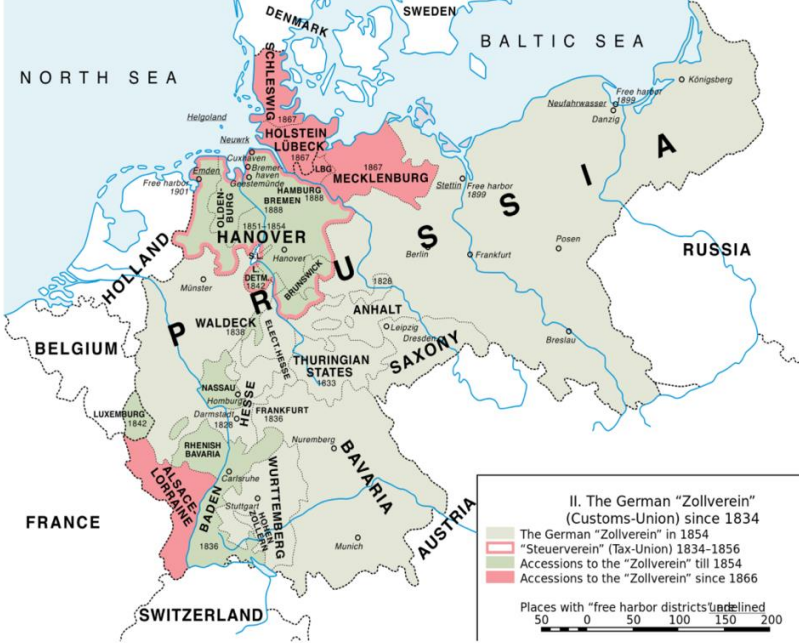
DENMARK
SWEDEN
BALTIC SEA
NORTH SEA
SCHLESWIG
1867
Königsberg
Free harbor 1899
Neufahrwasser
Danzig
Helgoland
Neuwerk
HOLSTEIN
LÜBECK
1867
LBG
1867
MECKLENBURG
Cuxhaven
Bremerhaven
Geestemünde
Emden
Free harbor 1901
HAMBURG 1888
BREMEN 1888
Stettin
Free harbor 1899
OLDENBURG
HANOVER
1851–1854
Hanover
S.L.
DETM. 1842
BRUNSWICK
Berlin
Frankfurt
Posen
RUSSIA
P
R
U
S
S
I
A
HOLLAND
Münster
1828
ANHALT
WALDECK 1838
ELECT. HESSE
Leipzig
Dresden
Breslau
BELGIUM
THURINGIAN STATES 1833
SAXONY
NASSAU
Homburg
HESSE
Darmstadt 1828
FRANKFURT 1836
LUXEMBURG 1842
RHENISH BAVARIA
Nuremberg
BAVARIA
ALSACE-LORRAINE
Carlsruhe
Stuttgart
BADEN
HOHENZOLLERN
WURTTEMBERG
1836
Munich
FRANCE
AUSTRIA
SWITZERLAND
II. The German "Zollverein" (Customs-Union) since 1834
The German "Zollverein" in 1854
"Steuerverein" (Tax-Union) 1834–1856
Accessions to the "Zollverein" till 1854
Accessions to the "Zollverein" since 1866
Places with "free harbor districts" underlined
50 0 50 100 150 200